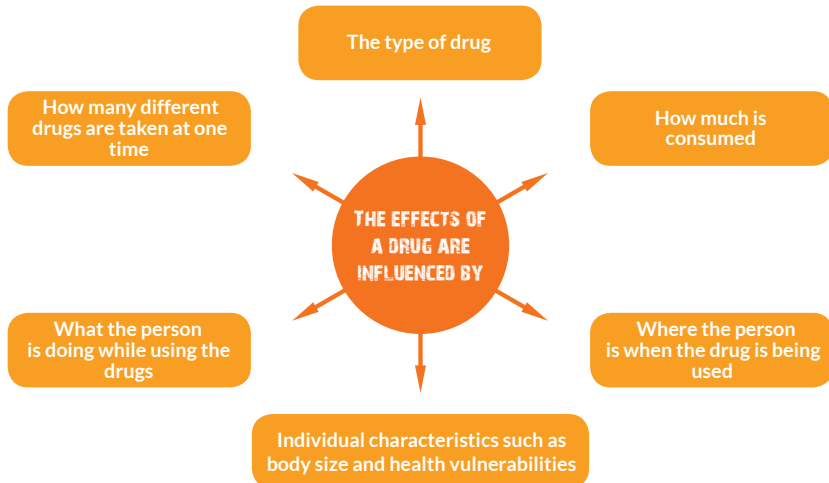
THE EFFECTS OF A DRUG ARE INFLUENCED BY

The type of drug

How much is consumed

Where the person is when the drug is being used

Individual characteristics such as body size and health vulnerabilities

What the person is doing while using the drugs

How many different drugs are taken at one time